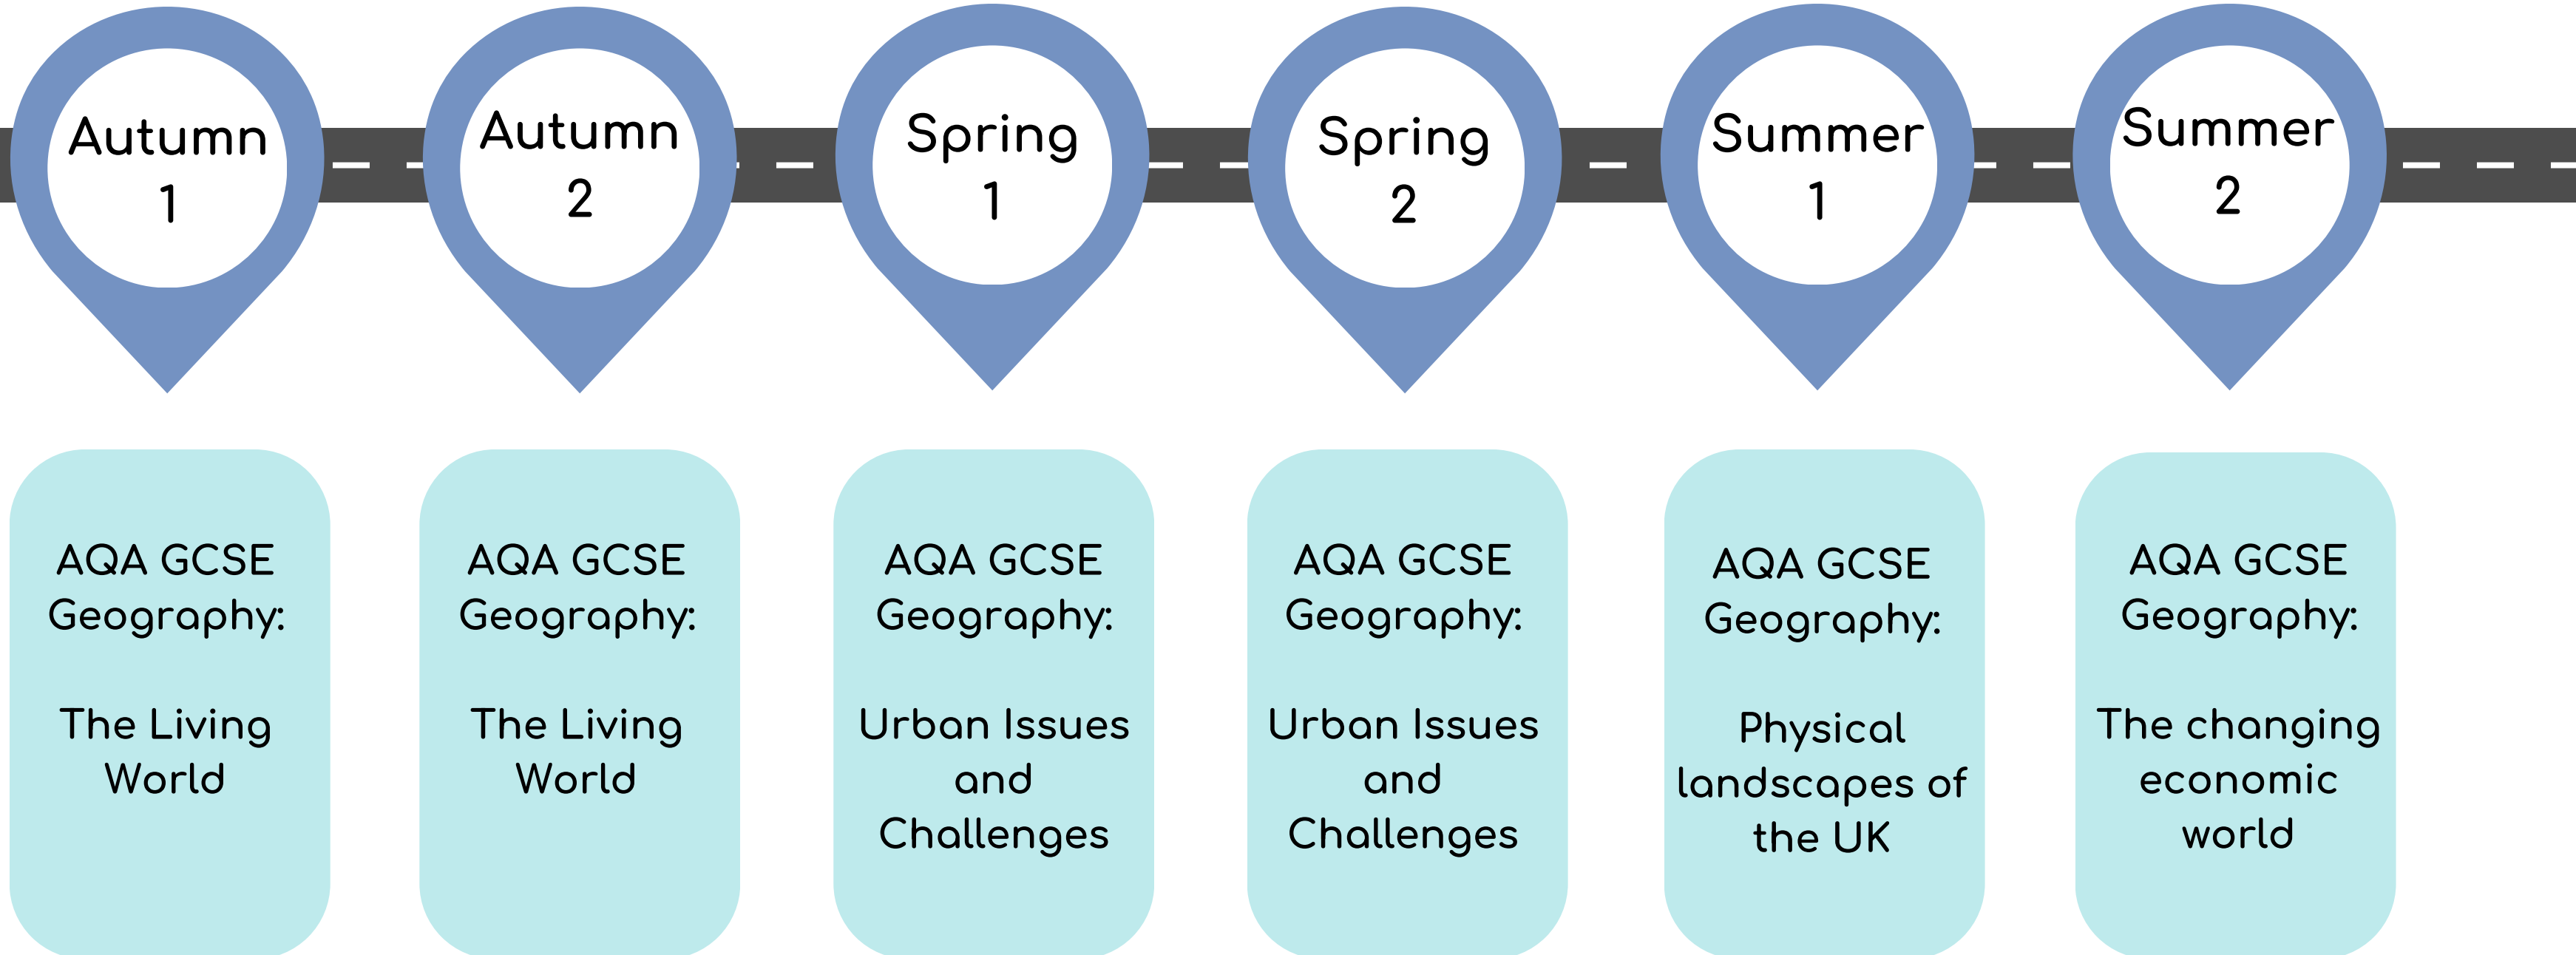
Autumn 1

Autumn 2

Spring 1

Spring 2

Summer 1

Summer 2

AQA GCSE Geography:

The Living World

AQA GCSE Geography:

The Living World

AQA GCSE Geography:

Urban Issues and Challenges

AQA GCSE Geography:

Urban Issues and Challenges

AQA GCSE Geography:

Physical landscapes of the UK

AQA GCSE Geography:

The changing economic world